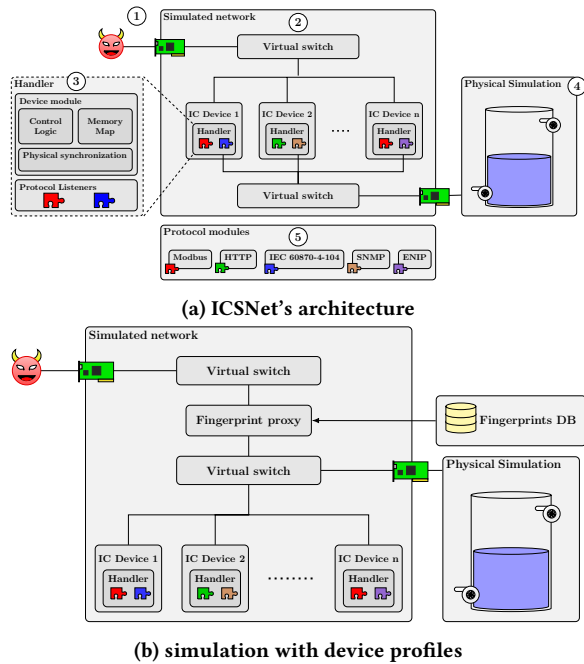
1

Simulated network

2

Virtual switch

Handler

3

Device module

Control Logic

Memory Map

Physical synchronization

Protocol Listeners

IC Device 1

Handler

IC Device 2

Handler

....

IC Device n

Handler

Physical Simulation

4

Virtual switch

Protocol modules

5

Modbus

HTTP

IEC 60870-4-104

SNMP

ENIP

(a) ICSNet's architecture

Simulated network

Virtual switch

Fingerprint proxy

Fingerprints DB

Virtual switch

Physical Simulation

IC Device 1

Handler

IC Device 2

Handler

........

IC Device n

Handler

(b) simulation with device profiles